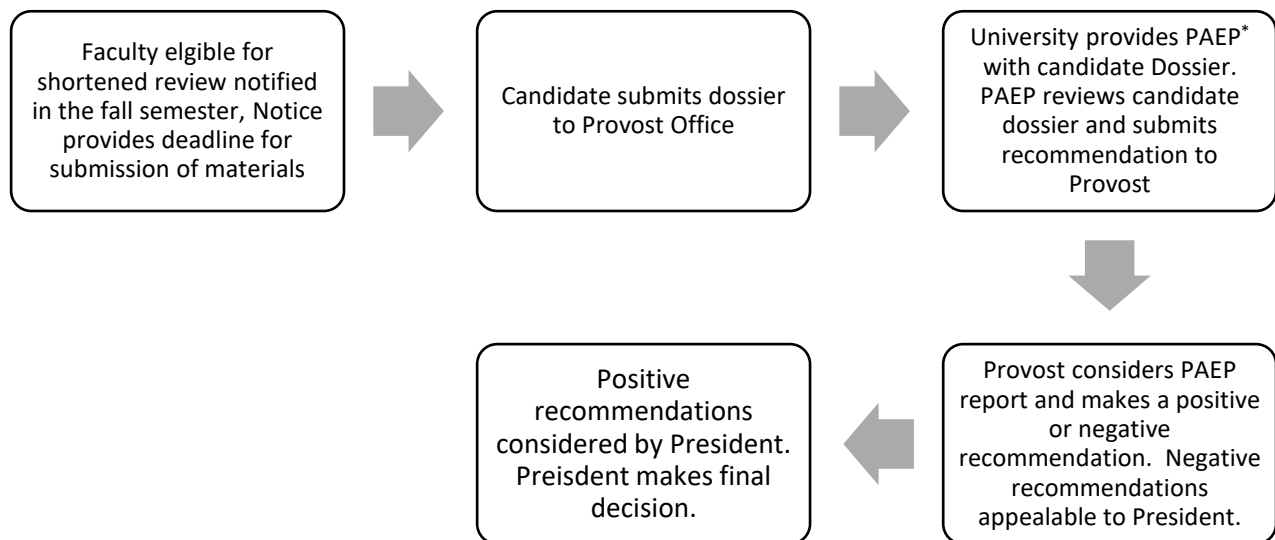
Faculty elgible for shortened review notified in the fall semester, Notice provides deadline for submission of materials

Candidate submits dossier to Provost Office

University provides PAEP* with candidate Dossier. PAEP reviews candidate dossier and submits recommendation to Provost

Provost considers PAEP report and makes a positive or negative recommendation. Negative recommendations appealable to President.

Positive recommendations considered by President. Preisdent makes final decision.